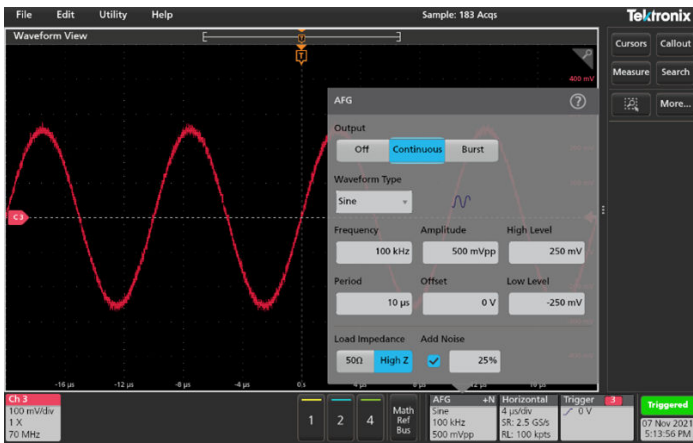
File Edit Utility Help

Sample: 183 Acqs

Tektronix

Waveform View

T

400 mV

Cursors Callout

Measure Search

More...

AFG

?

Output

Off Continuous Burst

Waveform Type

Sine

Frequency 100 kHz

Amplitude 500 mVpp

High Level 250 mV

Period 10 µs

Offset 0 V

Low Level -250 mV

Load Impedance 50Ω High Z

Add Noise 25%

C3

-16 µs -12 µs -8 µs -4 µs 0 s

Ch 3
100 mV/div
1 X
70 MHz

1 2 4

Math Ref Bus

AFG +N
Sine
100 kHz
500 mVpp

Horizontal
4 µs/div
SR: 2.5 GS/s
RL: 100 kpts

Trigger 3
0 V

Triggered

07 Nov 2021
5:13:56 PM